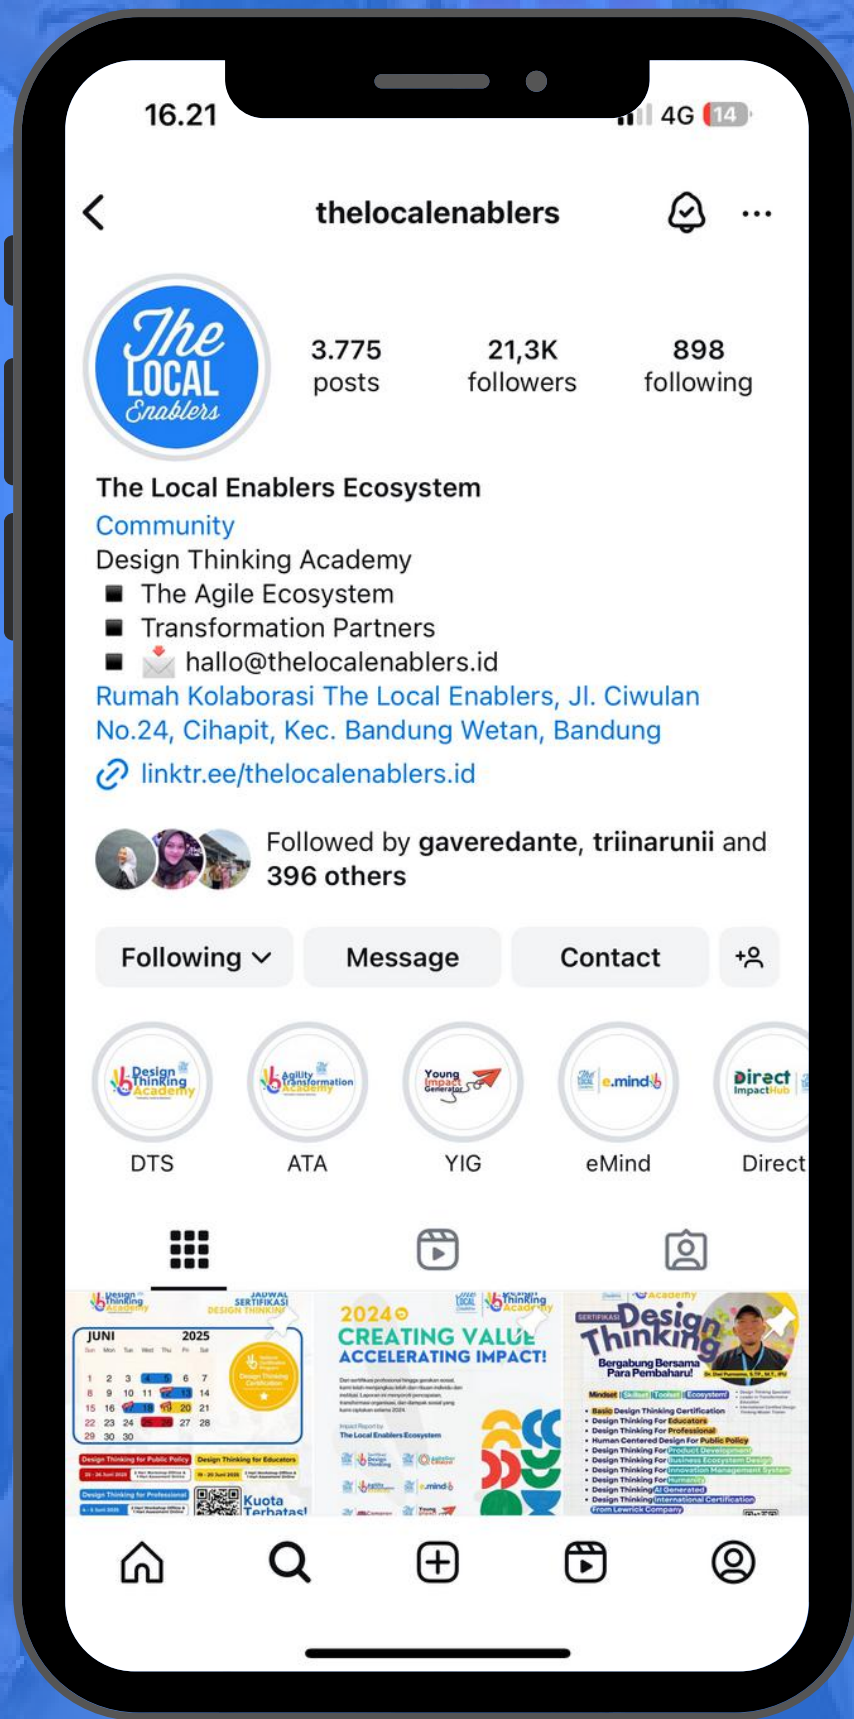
16.21
4G 14

thelocalenablers

The LOCAL Enablers

3.775 posts
21,3K followers
898 following

The Local Enablers Ecosystem
Community
Design Thinking Academy
■ The Agile Ecosystem
■ Transformation Partners
■ hallo@thelocalenablers.id
Rumah Kolaborasi The Local Enablers, Jl. Ciwulan No.24, Cihapit, Kec. Bandung Wetan, Bandung
linktr.ee/thelocalenablers.id

Followed by gaveredante, triinarunii and 396 others

Following
Message
Contact

Design Thinking Academy
DTS
Agility Transformation Academy
ATA
Young Impact Generator
YIG
e.mind
eMind
Direct ImpactHub
Direct

Design Thinking Academy
JADWAL SERTIFIKASI DESIGN THINKING
JUNI 2025
1 2 3 4 5 6 7
8 9 10 11 12 13 14
15 16 17 18 19 20 21
22 23 24 25 26 27 28
29 30 30
Design Thinking for Public Policy
Design Thinking for Educators
Design Thinking for Professional
Kuota Terbatas!

2024
CREATING VALUE
ACCELERATING IMPACT!
The Local Enablers Ecosystem

SERTIFIKASI Design Thinking
Bergabung Bersama Para Pembaharu!
Mindset Skillset Toolset Ecosystem
Basic Design Thinking Certification
Design Thinking For Educators
Design Thinking For Professional
Human Centered Design For Public Policy
Design Thinking For Product Development
Design Thinking For Business Ecosystem Design
Design Thinking For Innovation Management System
Design Thinking For Humanity
Design Thinking AI Generated
Design Thinking International Certification
From Lewrick Company